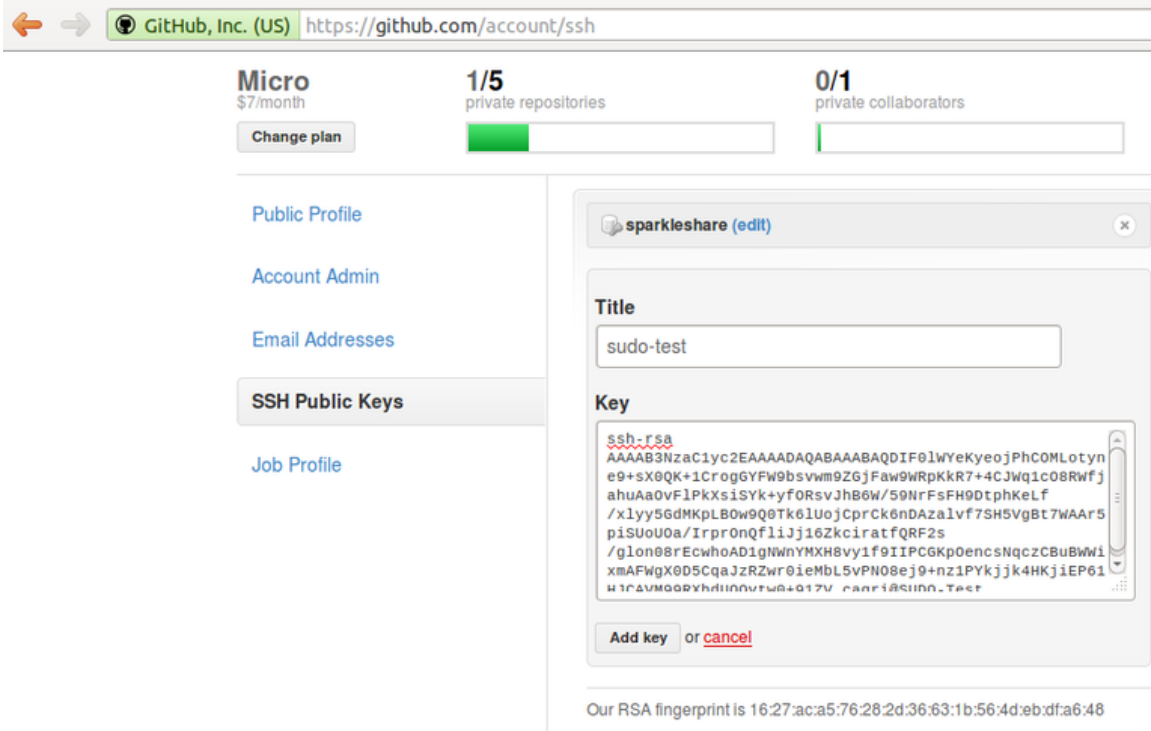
GitHub, Inc. (US) https://github.com/account/ssh

Micro
$7/month
Change plan

1/5
private repositories

0/1
private collaborators

Public Profile
Account Admin
Email Addresses
SSH Public Keys
Job Profile

sparkleshare (edit)

Title
sudo-test

Key
ssh-rsa AAAAB3NzaC1yc2EAAAADAQABAAABAQDIF0lWYeKyeojPhCOMLotyne9+sX0QK+1CrogGYFW9bsvwm9ZGjFaw9WRpKkR7+4CJWq1cO8RWfjahuAaOvFlPkXsiSYk+yfORsvJhB6W/59NrFsFH9DtphKeLf/xlyy5GdMKpLBOw9Q0Tk6lUojCprCk6nDAzalvf7SH5VgBt7WAAr5piSUoUOa/IrprOnQfliJj16ZkciratfQRF2s/glon08rEcwhoAD1gNWnYMXH8vy1f9IIPCGKpOencsNqczCBuBWWixmAFWgX0D5CqaJzRZwr0ieMbL5vPNO8ej9+nz1PYkjjk4HKjiEP61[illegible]

Add key or cancel

Our RSA fingerprint is 16:27:ac:a5:76:28:2d:36:63:1b:56:4d:eb:df:a6:48